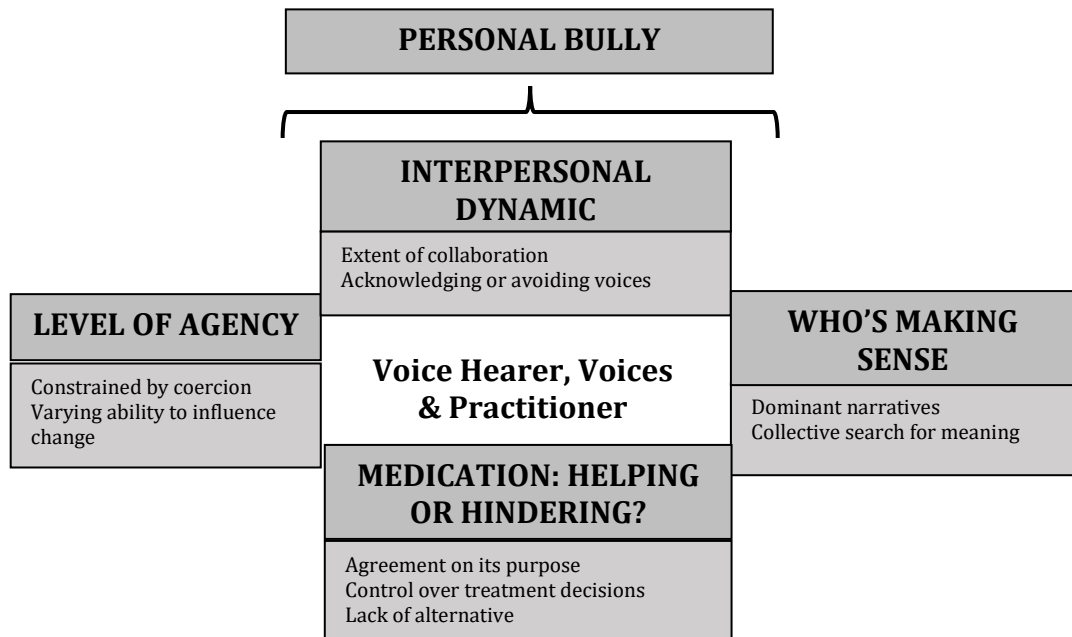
PERSONAL BULLY

INTERPERSONAL DYNAMIC

Extent of collaboration
Acknowledging or avoiding voices

LEVEL OF AGENCY

Constrained by coercion
Varying ability to influence change

Voice Hearer, Voices & Practitioner

WHO'S MAKING SENSE

Dominant narratives
Collective search for meaning

MEDICATION: HELPING OR HINDERING?

Agreement on its purpose
Control over treatment decisions
Lack of alternative